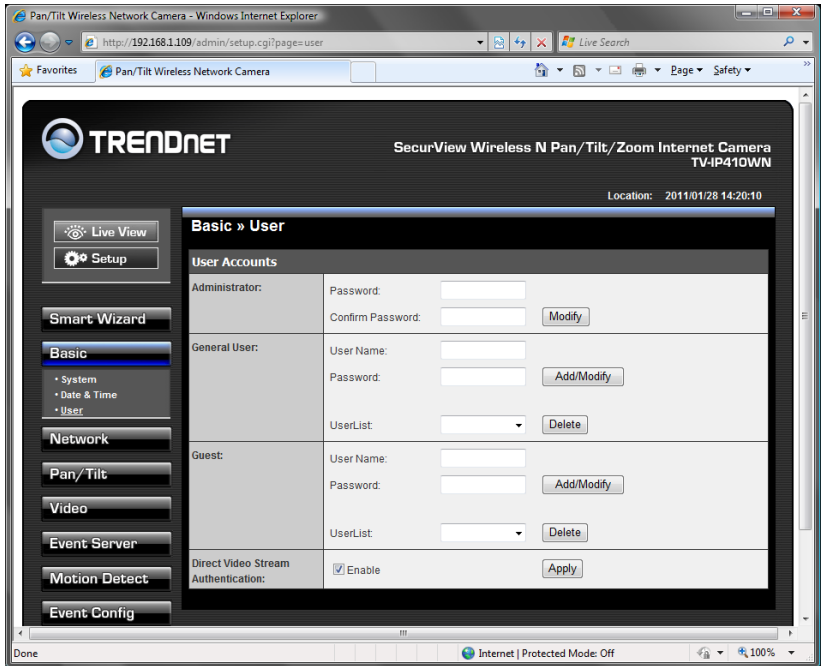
Pan/Tilt Wireless Network Camera - Windows Internet Explorer

http://192.168.1.109/admin/setup.cgi?page=user

Live Search

Favorites

Pan/Tilt Wireless Network Camera

Page ▾ Safety ▾

TRENDNET

SecurView Wireless N Pan/Tilt/Zoom Internet Camera
TV-IP410WN

Location: 2011/01/28 14:20:10

Live View

Setup

Smart Wizard

Basic

• System
• Date & Time
• User

Network

Pan/Tilt

Video

Event Server

Motion Detect

Event Config

Basic » User

User Accounts

| | | |
|---|---|---|
| Administrator: | Password: | |
| | Confirm Password: | Modify |
| General User: | User Name: | |
| | Password: | Add/Modify |
| | UserList: | Delete |
| Guest: | User Name: | |
| | Password: | Add/Modify |
| | UserList: | Delete |
| Direct Video Stream Authentication: | Enable | Apply |

Done

Internet | Protected Mode: Off

100%